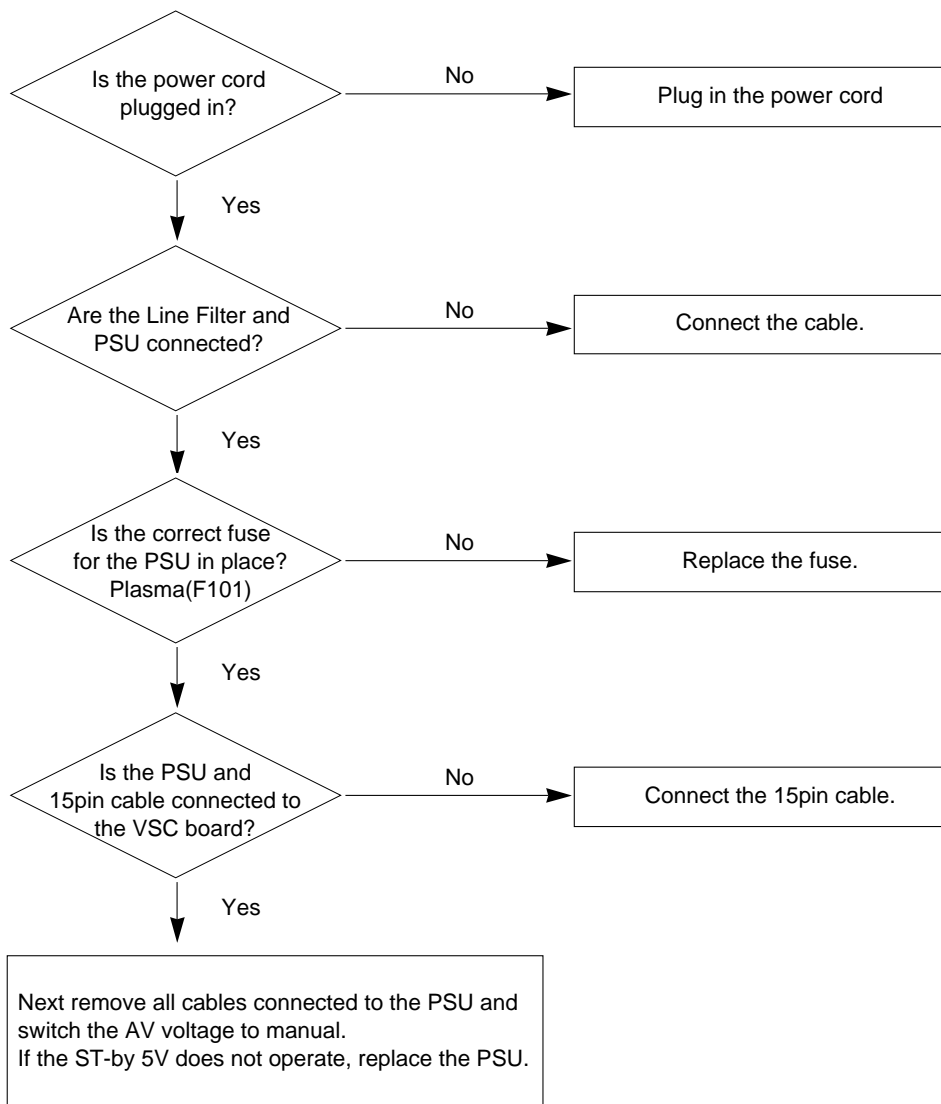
Is the power cord plugged in?

No

Plug in the power cord

Yes

Are the Line Filter and PSU connected?

No

Connect the cable.

Yes

Is the correct fuse for the PSU in place? Plasma(F101)

No

Replace the fuse.

Yes

Is the PSU and 15pin cable connected to the VSC board?

No

Connect the 15pin cable.

Yes

Next remove all cables connected to the PSU and switch the AV voltage to manual.
If the ST-by 5V does not operate, replace the PSU.